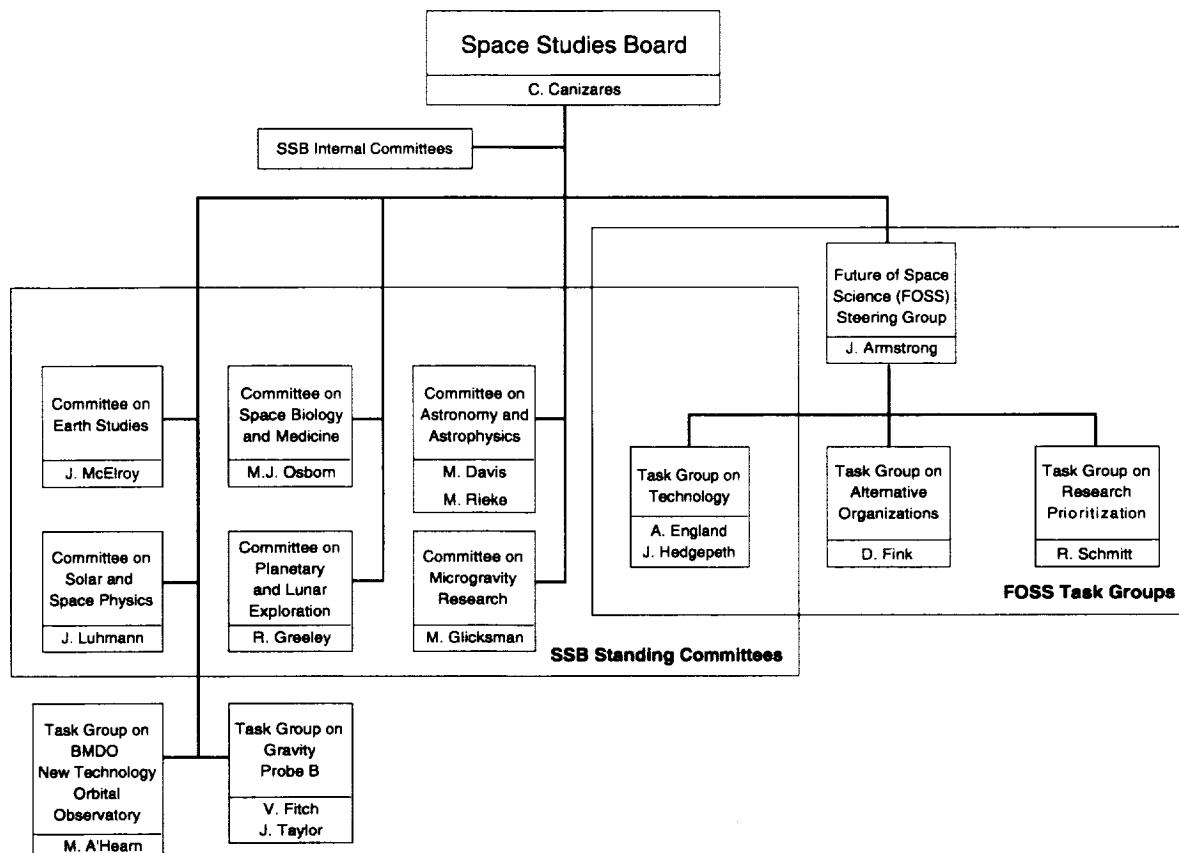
Space Studies Board
C. Canizares

SSB Internal Committees

Future of Space Science (FOSS) Steering Group
J. Armstrong

Committee on Earth Studies
J. McElroy

Committee on Space Biology and Medicine
M.J. Osborn

Committee on Astronomy and Astrophysics
M. Davis
M. Rieke

Committee on Solar and Space Physics
J. Luhmann

Committee on Planetary and Lunar Exploration
R. Greeley

Committee on Microgravity Research
M. Glicksman

SSB Standing Committees

Task Group on Technology
A. England
J. Hedgepeth

Task Group on Alternative Organizations
D. Fink

Task Group on Research Prioritization
R. Schmitt

FOSS Task Groups

Task Group on BMDO New Technology Orbital Observatory
M. A'Hearn

Task Group on Gravity Probe B
V. Fitch
J. Taylor